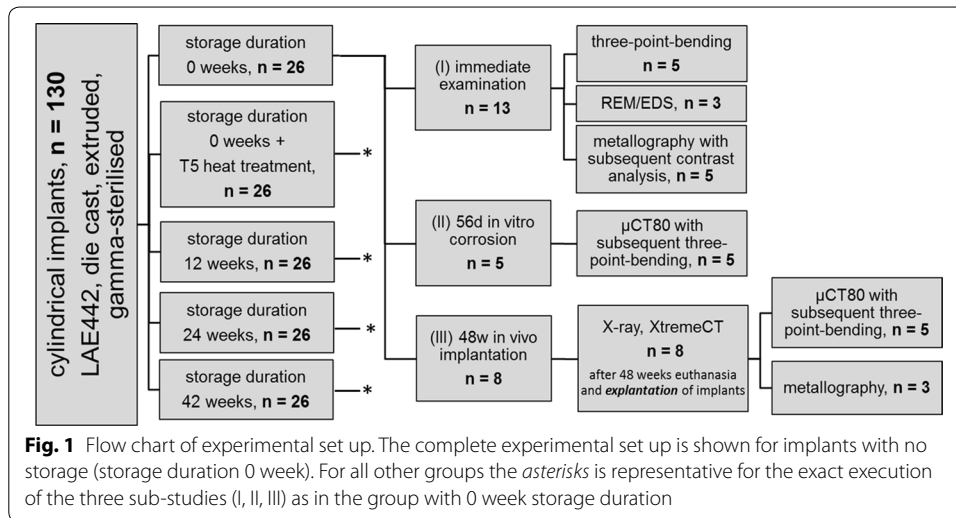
cylindrical implants, **n = 130**
LAE442, die cast, extruded, gamma-sterilised

storage duration 0 weeks, **n = 26**

storage duration 0 weeks + T5 heat treatment, **n = 26**

*

storage duration 12 weeks, **n = 26**

*

storage duration 24 weeks, **n = 26**

*

storage duration 42 weeks, **n = 26**

*

(I) immediate examination
**n = 13**

three-point-bending
**n = 5**

REM/EDS, **n = 3**

metallography with subsequent contrast analysis, **n = 5**

(II) 56d in vitro corrosion
**n = 5**

µCT80 with subsequent three-point-bending, **n = 5**

(III) 48w in vivo implantation
**n = 8**

X-ray, XtremeCT
**n = 8**
after 48 weeks euthanasia and *explantation* of implants

µCT80 with subsequent three-point-bending, **n = 5**

metallography, **n = 3**

**Fig. 1** Flow chart of experimental set up. The complete experimental set up is shown for implants with no storage (storage duration 0 week). For all other groups the *asterisks* is representative for the exact execution of the three sub-studies (I, II, III) as in the group with 0 week storage duration